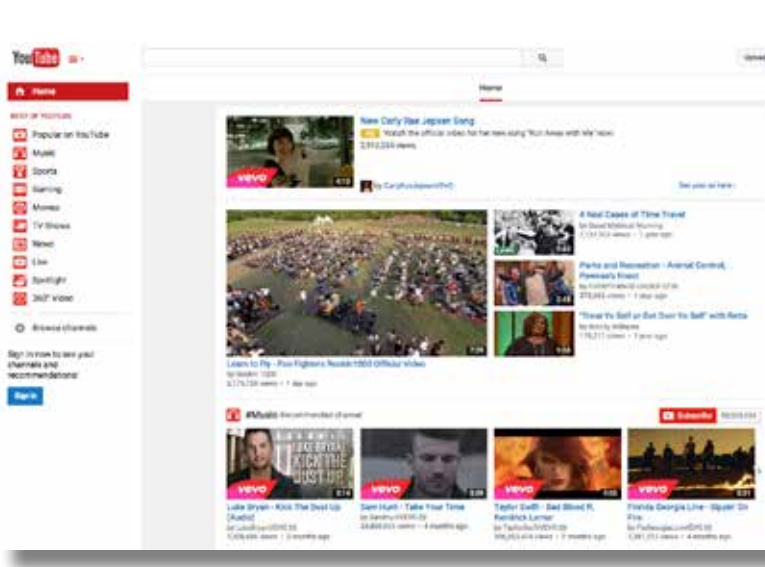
YouTube

Upload

Home

Home

BEST OF YOUTUBE

Popular on YouTube

Music

Sports

Gaming

Movies

TV Shows

News

Live

Spotlight

360° Video

Browse channels

Sign in now to see your channels and recommendations!

Sign in

New Carly Rae Jepsen Song

Watch the official video for her new song "Run Away with Me" now.

2,513,335 views

vevo

4:13

by CarlyRaeJepsenVEVO

See your ad here

4 Real Cases of Time Travel

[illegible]

Parks and Recreation - Animal Control, Pawnee's Finest

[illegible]

3:48

"Treat Yo Self or Get Over Yo Self" with Retta

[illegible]

5:04

7:20

Learn to Fly - Foo Fighters Rockin'1000 Official Video

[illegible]

#Music Recommended channel

Subscribe

Luke Bryan - Kick The Dust Up (Audio)

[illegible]

KICK THE DUST UP

vevo

3:14

Sam Hunt - Take Your Time

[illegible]

vevo

3:08

Taylor Swift - Bad Blood ft. Kendrick Lamar

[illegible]

vevo

4:05

Florida Georgia Line - Sippin' On Fire

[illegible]

vevo

3:51